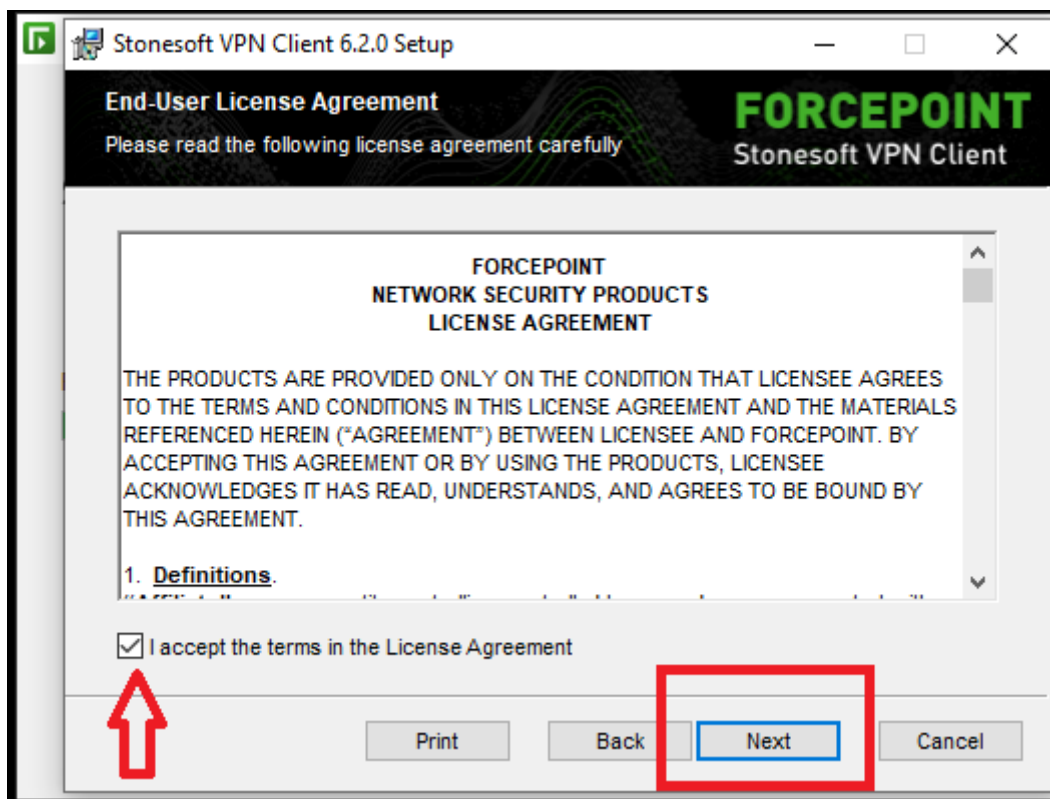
Stonesoft VPN Client 6.2.0 Setup

End-User License Agreement

Please read the following license agreement carefully

FORCEPOINT
Stonesoft VPN Client

FORCEPOINT
NETWORK SECURITY PRODUCTS
LICENSE AGREEMENT

THE PRODUCTS ARE PROVIDED ONLY ON THE CONDITION THAT LICENSEE AGREES TO THE TERMS AND CONDITIONS IN THIS LICENSE AGREEMENT AND THE MATERIALS REFERENCED HEREIN ("AGREEMENT") BETWEEN LICENSEE AND FORCEPOINT. BY ACCEPTING THIS AGREEMENT OR BY USING THE PRODUCTS, LICENSEE ACKNOWLEDGES IT HAS READ, UNDERSTANDS, AND AGREES TO BE BOUND BY THIS AGREEMENT.

1. Definitions.

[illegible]

I accept the terms in the License Agreement

Print Back Next Cancel